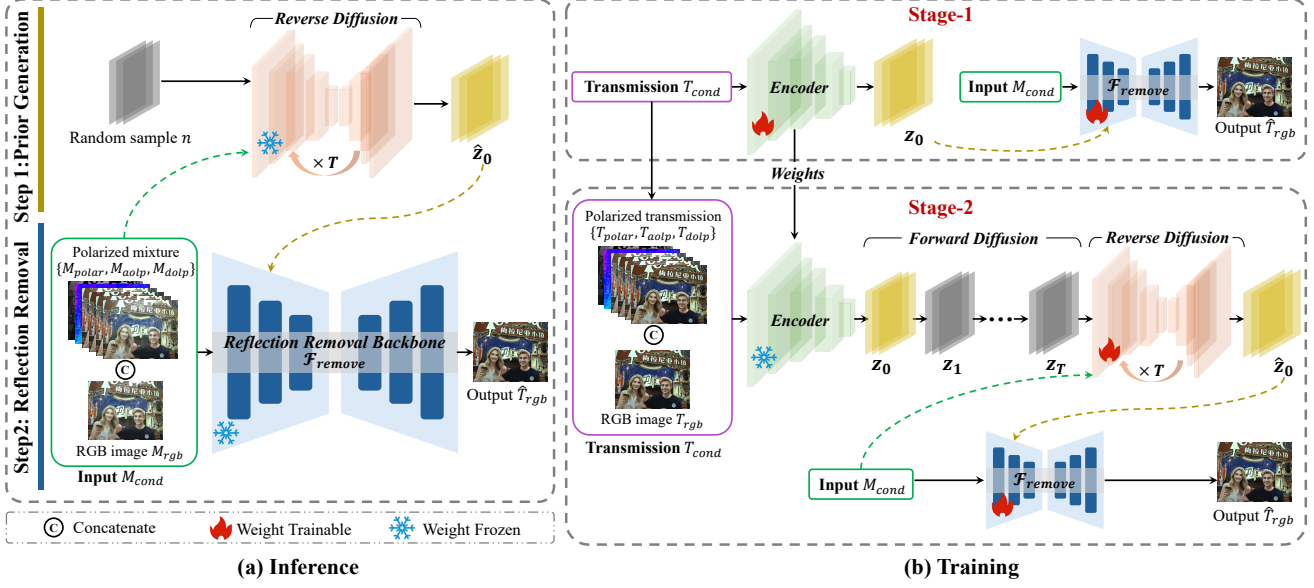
Step 1:Prior Generation

Reverse Diffusion

Random sample $n$

$\times T$

$\hat{z}_0$

Step2: Reflection Removal

Polarized mixture $\{M_{polar}, M_{aolp}, M_{dolp}\}$

C

RGB image $M_{rgb}$

Input $M_{cond}$

Reflection Removal Backbone $\mathcal{F}_{remove}$

Output $\hat{T}_{rgb}$

C Concatenate
Weight Trainable
Weight Frozen

(a) Inference

Stage-1

Transmission $T_{cond}$

Encoder

$z_0$

Input $M_{cond}$

$\mathcal{F}_{remove}$

Output $\hat{T}_{rgb}$

Weights

Stage-2

Polarized transmission $\{T_{polar}, T_{aolp}, T_{dolp}\}$

C

RGB image $T_{rgb}$

Transmission $T_{cond}$

Encoder

Forward Diffusion

Reverse Diffusion

$z_0$ $z_1$ $z_T$

$\times T$

$\hat{z}_0$

Input $M_{cond}$

$\mathcal{F}_{remove}$

Output $\hat{T}_{rgb}$

(b) Training